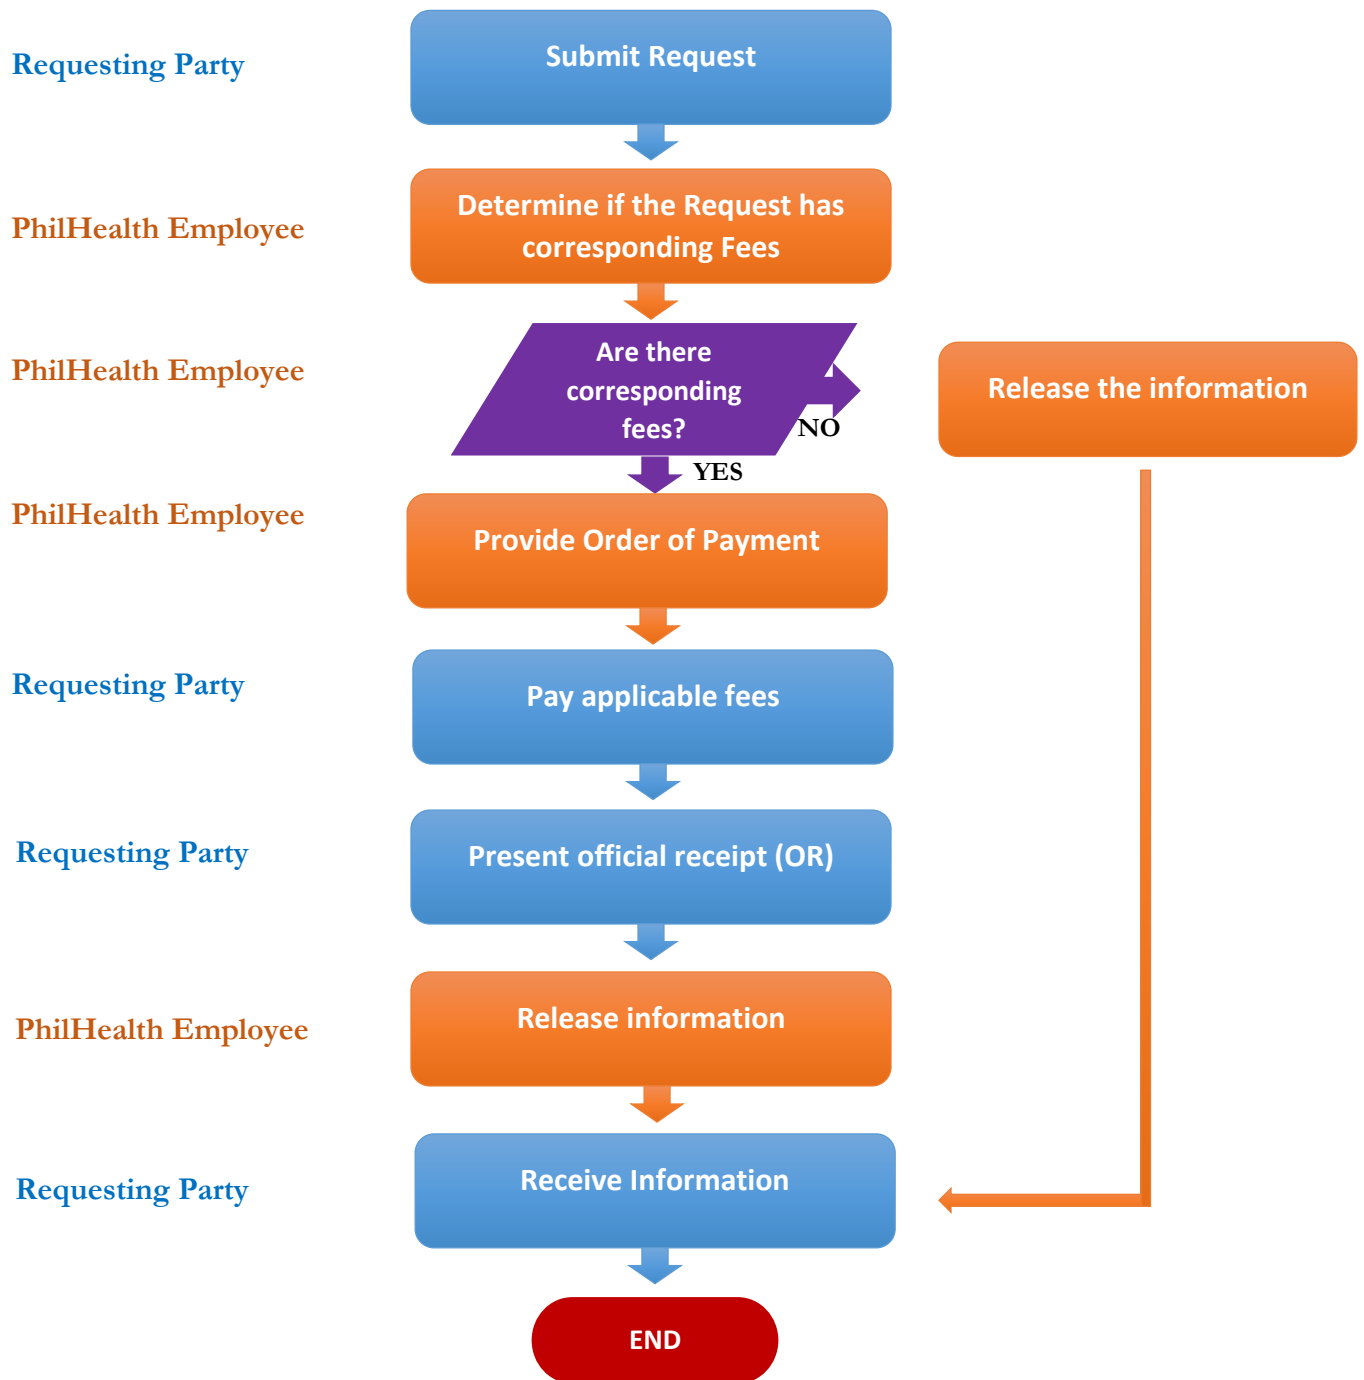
Requesting Party

Submit Request

PhilHealth Employee

Determine if the Request has corresponding Fees

PhilHealth Employee

Are there corresponding fees?

NO

Release the information

YES

PhilHealth Employee

Provide Order of Payment

Requesting Party

Pay applicable fees

Requesting Party

Present official receipt (OR)

PhilHealth Employee

Release information

Requesting Party

Receive Information

END